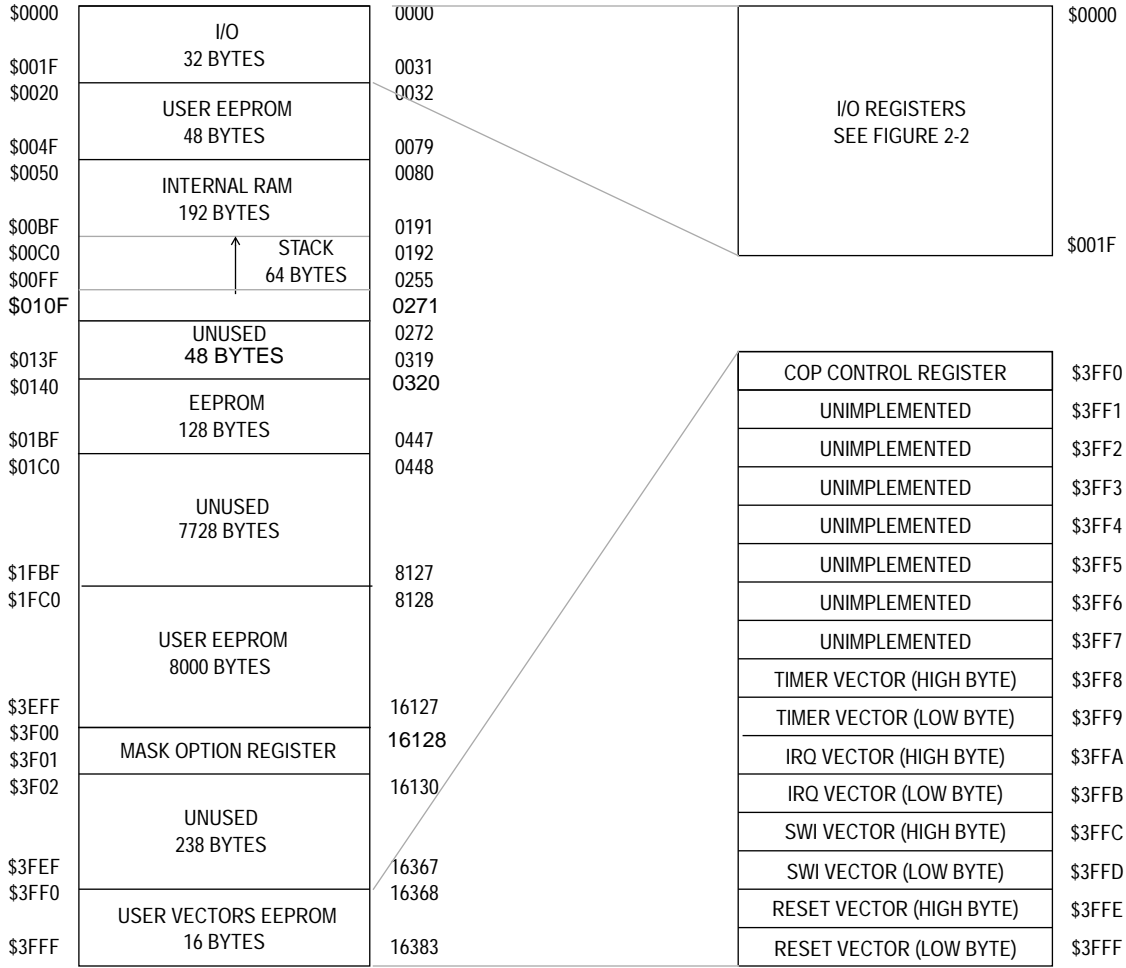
| | | |
|---|---|---|
| \$0000 \$001F | I/O 32 BYTES | 0000 0031 |
| \$0020 \$004F | USER EEPROM 48 BYTES | 0032 0079 |
| \$0050 \$00BF | INTERNAL RAM 192 BYTES | 0080 0191 |
| \$00C0 \$00FF | STACK 64 BYTES | 0192 0255 |
| \$010F | | 0271 |
| \$013F | UNUSED 48 BYTES | 0272 0319 |
| \$0140 \$01BF | EEPROM 128 BYTES | 0320 0447 |
| \$01C0 \$1FBF | UNUSED 7728 BYTES | 0448 8127 |
| \$1FC0 \$3EFF | USER EEPROM 8000 BYTES | 8128 16127 |
| \$3F00 \$3F01 | MASK OPTION REGISTER | 16128 |
| \$3F02 \$3FEF | UNUSED 238 BYTES | 16130 16367 |
| \$3FF0 \$3FFF | USER VECTORS EEPROM 16 BYTES | 16368 16383 |

\$0000
I/O REGISTERS
SEE FIGURE 2-2
\$001F

| | |
|---|---|
| COP CONTROL REGISTER | \$3FF0 |
| UNIMPLEMENTED | \$3FF1 |
| UNIMPLEMENTED | \$3FF2 |
| UNIMPLEMENTED | \$3FF3 |
| UNIMPLEMENTED | \$3FF4 |
| UNIMPLEMENTED | \$3FF5 |
| UNIMPLEMENTED | \$3FF6 |
| UNIMPLEMENTED | \$3FF7 |
| TIMER VECTOR (HIGH BYTE) | \$3FF8 |
| TIMER VECTOR (LOW BYTE) | \$3FF9 |
| IRQ VECTOR (HIGH BYTE) | \$3FFA |
| IRQ VECTOR (LOW BYTE) | \$3FFB |
| SWI VECTOR (HIGH BYTE) | \$3FFC |
| SWI VECTOR (LOW BYTE) | \$3FFD |
| RESET VECTOR (HIGH BYTE) | \$3FFE |
| RESET VECTOR (LOW BYTE) | \$3FFF |